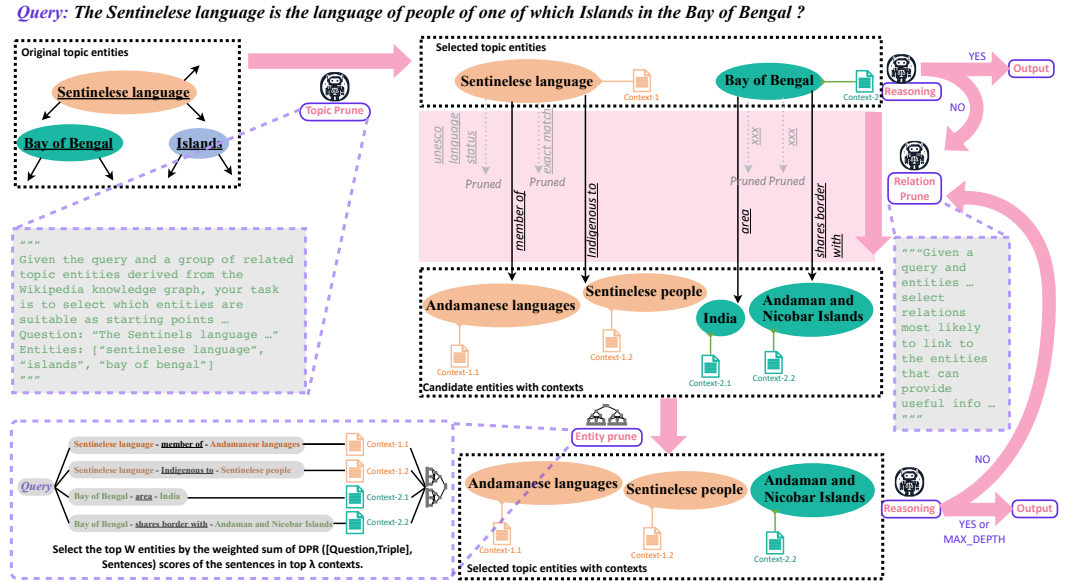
Query: The Sentinelese language is the language of people of one of which Islands in the Bay of Bengal ?

Original topic entities

Sentinelese language

Bay of Bengal

Islands

Topic Prune

"""
Given the query and a group of related topic entities derived from the Wikipedia knowledge graph, your task is to select which entities are suitable as starting points …
Question: "The Sentinels language …"
Entities: ["sentinelese language", "islands", "bay of bengal"]
"""

Selected topic entities

Sentinelese language

Context-1

Bay of Bengal

Context-2

Reasoning

YES

Output

NO

Relation Prune

unesco language status

exact match

Pruned

Pruned

xxx

xxx

Pruned Pruned

member of

Indigenous to

area

shares border with

"""Given a query and entities … select relations most likely to link to the entities that can provide useful info … """

Andamanese languages

Sentinelese people

India

Andaman and Nicobar Islands

Context-1.1

Context-1.2

Context-2.1

Context-2.2

Candidate entities with contexts

Entity prune

Query

Sentinelese language - member of - Andamanese languages

Context-1.1

Sentinelese language - Indigenous to - Sentinelese people

Context-1.2

Bay of Bengal - area - India

Context-2.1

Bay of Bengal - shares border with - Andaman and Nicobar Islands

Context-2.2

Select the top W entities by the weighted sum of DPR ([Question,Triple], Sentences) scores of the sentences in top λ contexts.

Andamanese languages

Sentinelese people

Andaman and Nicobar Islands

Context-1.1

Context-1.2

Context-2.2

Selected topic entities with contexts

NO

Reasoning

Output

YES or MAX_DEPTH